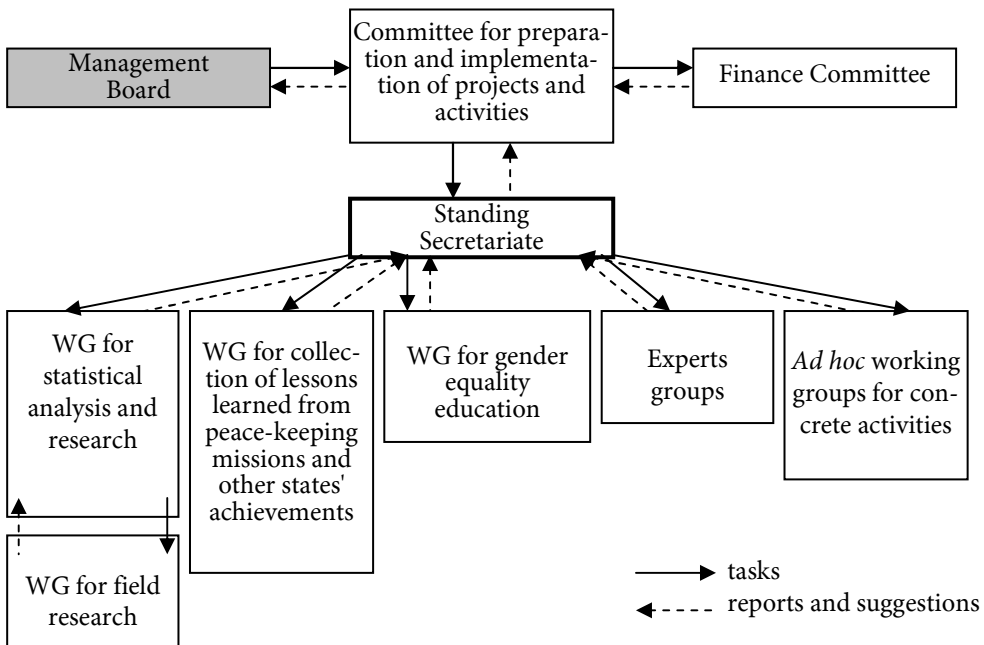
Management Board

Committee for preparation and implementation of projects and activities

Finance Committee

Standing Secretariate

WG for statistical analysis and research

WG for collection of lessons learned from peace-keeping missions and other states' achievements

WG for gender equality education

Experts groups

*Ad hoc* working groups for concrete activities

WG for field research

tasks

reports and suggestions